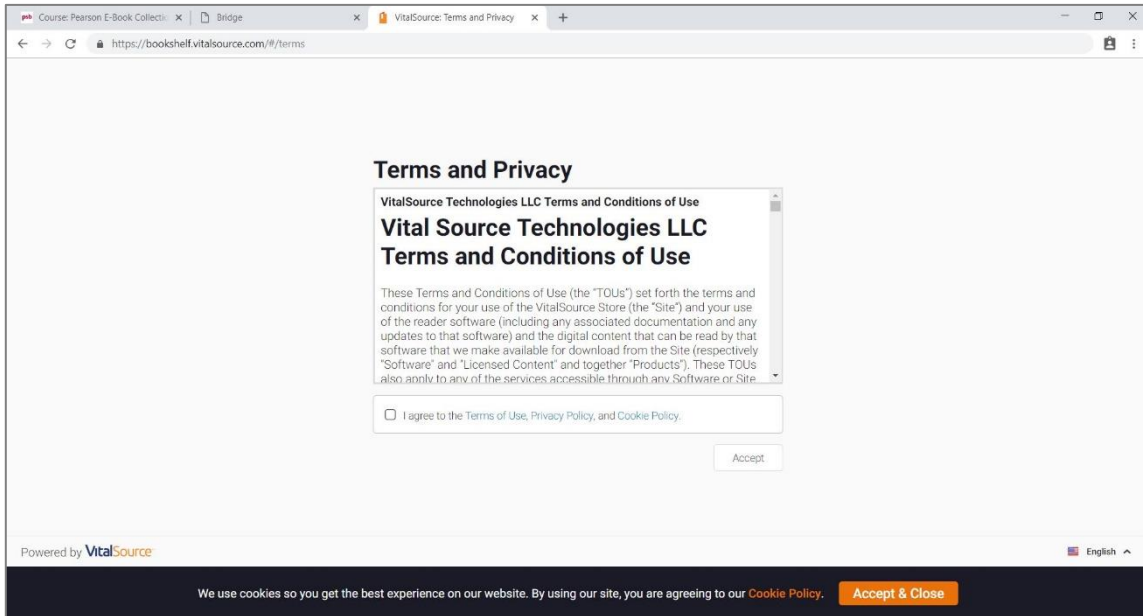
Course: Pearson E-Book Collectio ×
Bridge ×
VitalSource: Terms and Privacy ×
+

https://bookshelf.vitalsource.com/#/terms

Terms and Privacy

VitalSource Technologies LLC Terms and Conditions of Use

Vital Source Technologies LLC Terms and Conditions of Use

These Terms and Conditions of Use (the "TOUs") set forth the terms and conditions for your use of the VitalSource Store (the "Site") and your use of the reader software (including any associated documentation and any updates to that software) and the digital content that can be read by that software that we make available for download from the Site (respectively "Software" and "Licensed Content" and together "Products"). These TOUs also apply to any of the services accessible through any Software or Site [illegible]

I agree to the Terms of Use, Privacy Policy, and Cookie Policy.

Accept

Powered by VitalSource

English

We use cookies so you get the best experience on our website. By using our site, you are agreeing to our Cookie Policy.

Accept & Close